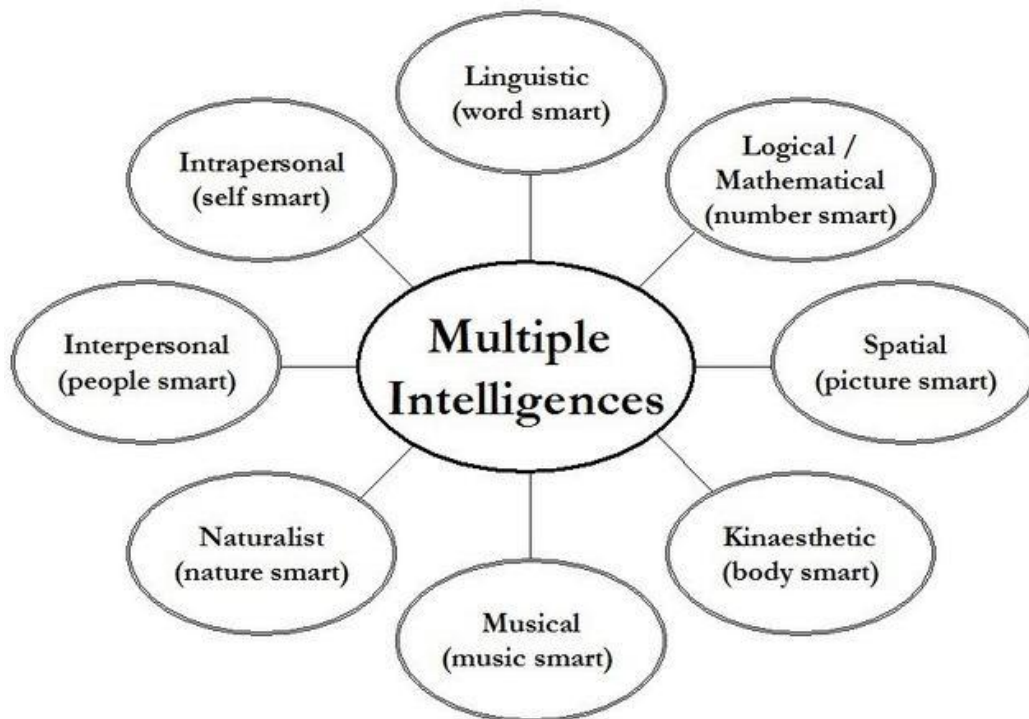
Linguistic
(word smart)

Intrapersonal
(self smart)

Logical /
Mathematical
(number smart)

Interpersonal
(people smart)

Multiple
Intelligences

Spatial
(picture smart)

Naturalist
(nature smart)

Kinaesthetic
(body smart)

Musical
(music smart)